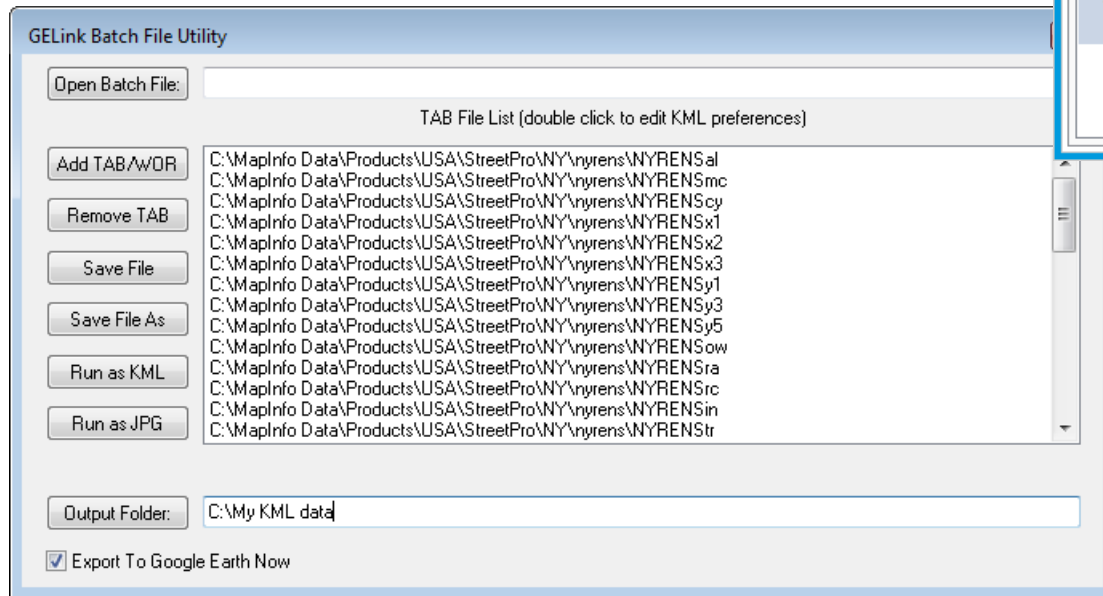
GELink Batch File Utility

Open Batch File:

TAB File List (double click to edit KML preferences)

Add TAB/WOR

Remove TAB

Save File

Save File As

Run as KML

Run as JPG

C:\MapInfo Data\Products\USA\StreetPro\NY\nyrens\NYRENSal
C:\MapInfo Data\Products\USA\StreetPro\NY\nyrens\NYRENSmc
C:\MapInfo Data\Products\USA\StreetPro\NY\nyrens\NYRENScy
C:\MapInfo Data\Products\USA\StreetPro\NY\nyrens\NYRENSx1
C:\MapInfo Data\Products\USA\StreetPro\NY\nyrens\NYRENSx2
C:\MapInfo Data\Products\USA\StreetPro\NY\nyrens\NYRENSx3
C:\MapInfo Data\Products\USA\StreetPro\NY\nyrens\NYRENSy1
C:\MapInfo Data\Products\USA\StreetPro\NY\nyrens\NYRENSy3
C:\MapInfo Data\Products\USA\StreetPro\NY\nyrens\NYRENSy5
C:\MapInfo Data\Products\USA\StreetPro\NY\nyrens\NYRENSow
C:\MapInfo Data\Products\USA\StreetPro\NY\nyrens\NYRENSra
C:\MapInfo Data\Products\USA\StreetPro\NY\nyrens\NYRENSrc
C:\MapInfo Data\Products\USA\StreetPro\NY\nyrens\NYRENSin
C:\MapInfo Data\Products\USA\StreetPro\NY\nyrens\NYRENStr

Output Folder:

C:\My KML data

Export To Google Earth Now